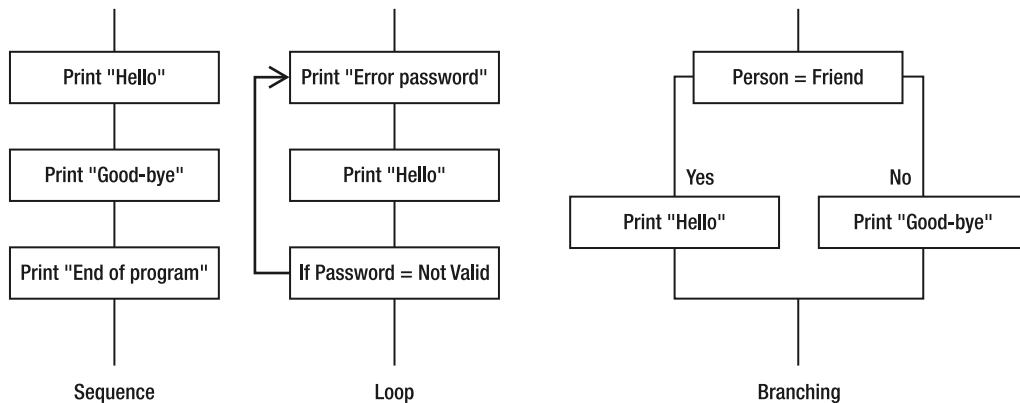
Print "Hello"

Print "Good-bye"

Print "End of program"

Sequence

Print "Error password"

Print "Hello"

If Password = Not Valid

Loop

Person = Friend

Yes

No

Print "Hello"

Print "Good-bye"

Branching